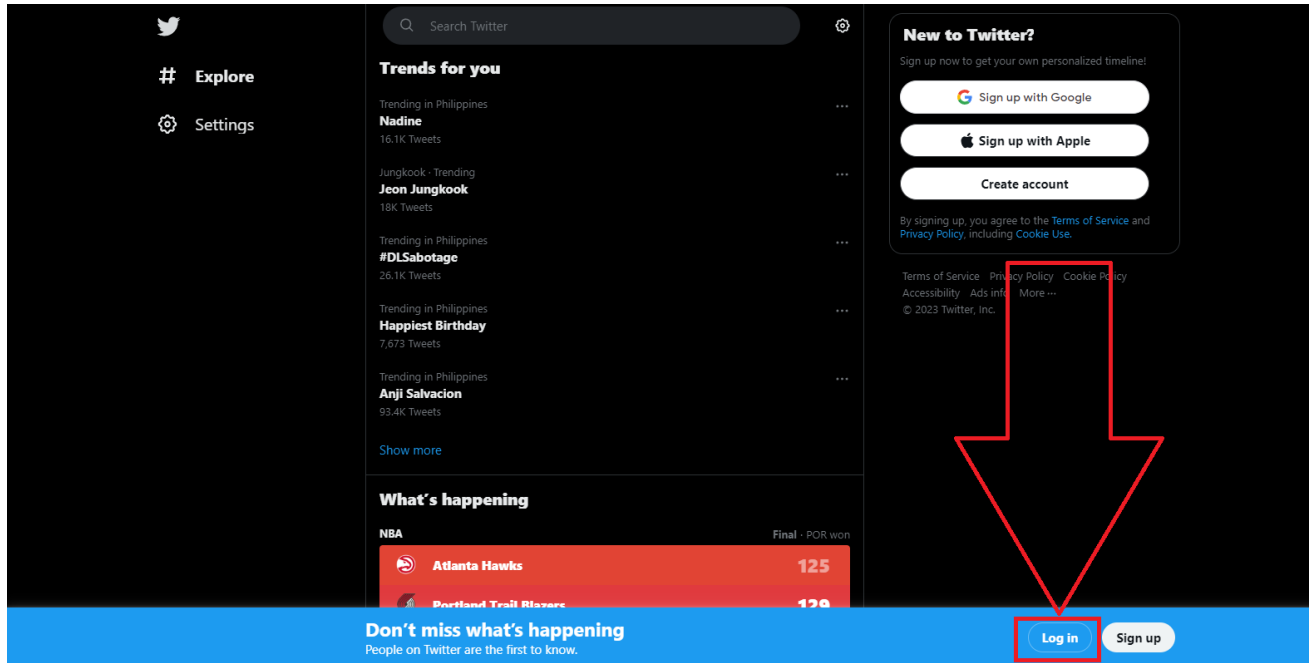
Explore

Settings

Search Twitter

Trends for you

Trending in Philippines
Nadine
16.1K Tweets

Jungkook · Trending
Jeon Jungkook
18K Tweets

Trending in Philippines
#DLSabotage
26.1K Tweets

Trending in Philippines
Happiest Birthday
7,673 Tweets

Trending in Philippines
Anji Salvacion
93.4K Tweets

Show more

What's happening

NBA
Final · POR won

Atlanta Hawks 125

Portland Trail Blazers 129

New to Twitter?

Sign up now to get your own personalized timeline!

Sign up with Google

Sign up with Apple

Create account

By signing up, you agree to the Terms of Service and Privacy Policy, including Cookie Use.

Terms of Service Privacy Policy Cookie Policy
Accessibility Ads info More ···
© 2023 Twitter, Inc.

Don't miss what's happening
People on Twitter are the first to know.

Log in

Sign up